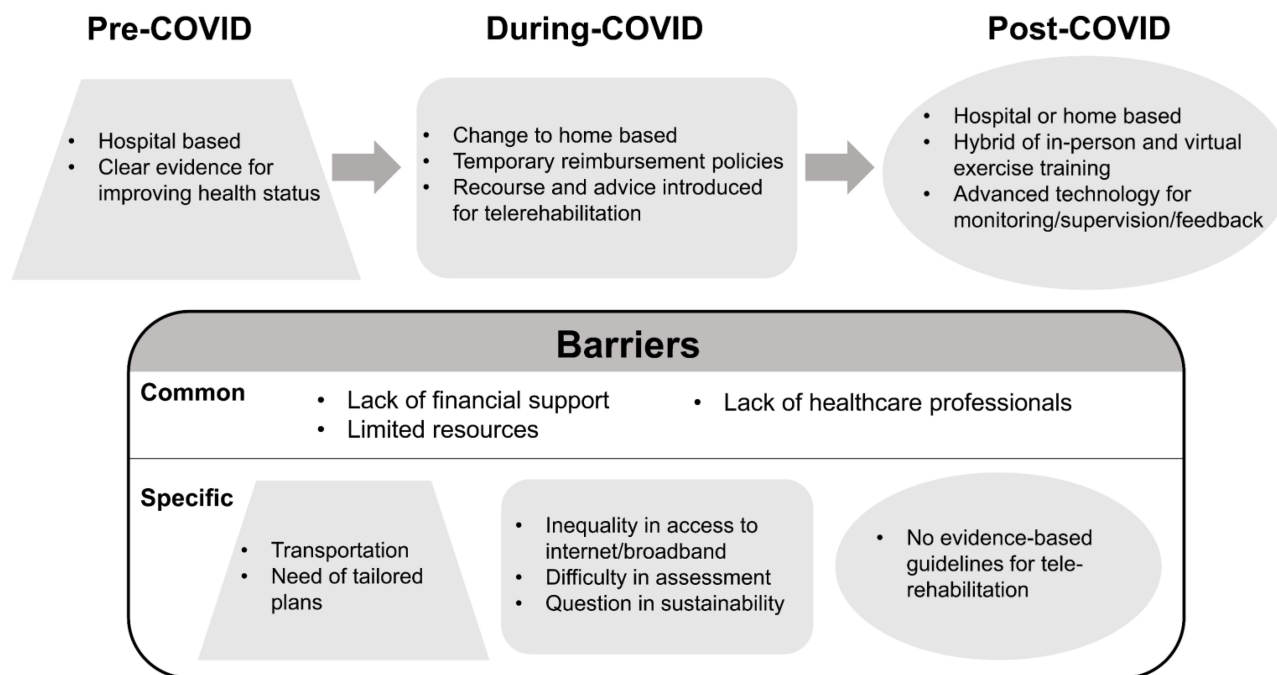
Pre-COVID

• Hospital based
• Clear evidence for improving health status

During-COVID

• Change to home based
• Temporary reimbursement policies
• Recourse and advice introduced for telerehabilitation

Post-COVID

• Hospital or home based
• Hybrid of in-person and virtual exercise training
• Advanced technology for monitoring/supervision/feedback

Barriers

Common

• Lack of financial support
• Limited resources
• Lack of healthcare professionals

Specific

• Transportation
• Need of tailored plans

• Inequality in access to internet/broadband
• Difficulty in assessment
• Question in sustainability

• No evidence-based guidelines for telerehabilitation